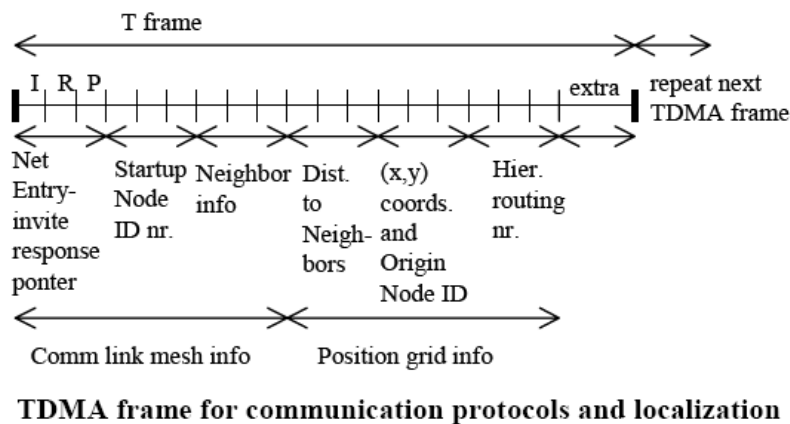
T frame

I R P

extra

repeat next TDMA frame

Net Entry-invite response ponter

Startup Node ID nr.

Neighbor info

Dist. to Neighbors

(x,y) coords. and Origin Node ID

Hier. routing nr.

Comm link mesh info

Position grid info

TDMA frame for communication protocols and localization